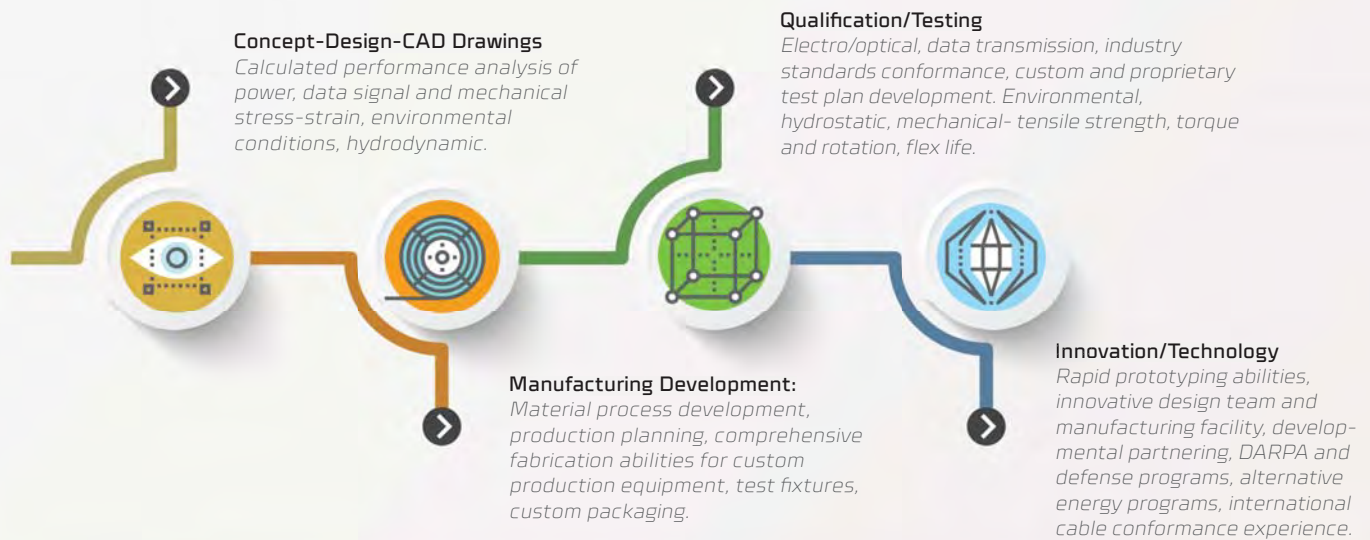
Concept-Design-CAD Drawings
Calculated performance analysis of power, data signal and mechanical stress-strain, environmental conditions, hydrodynamic.

Qualification/Testing
Electro/optical, data transmission, industry standards conformance, custom and proprietary test plan development. Environmental, hydrostatic, mechanical- tensile strength, torque and rotation, flex life.

Manufacturing Development:
Material process development, production planning, comprehensive fabrication abilities for custom production equipment, test fixtures, custom packaging.

Innovation/Technology
Rapid prototyping abilities, innovative design team and manufacturing facility, developmental partnering, DARPA and defense programs, alternative energy programs, international cable conformance experience.